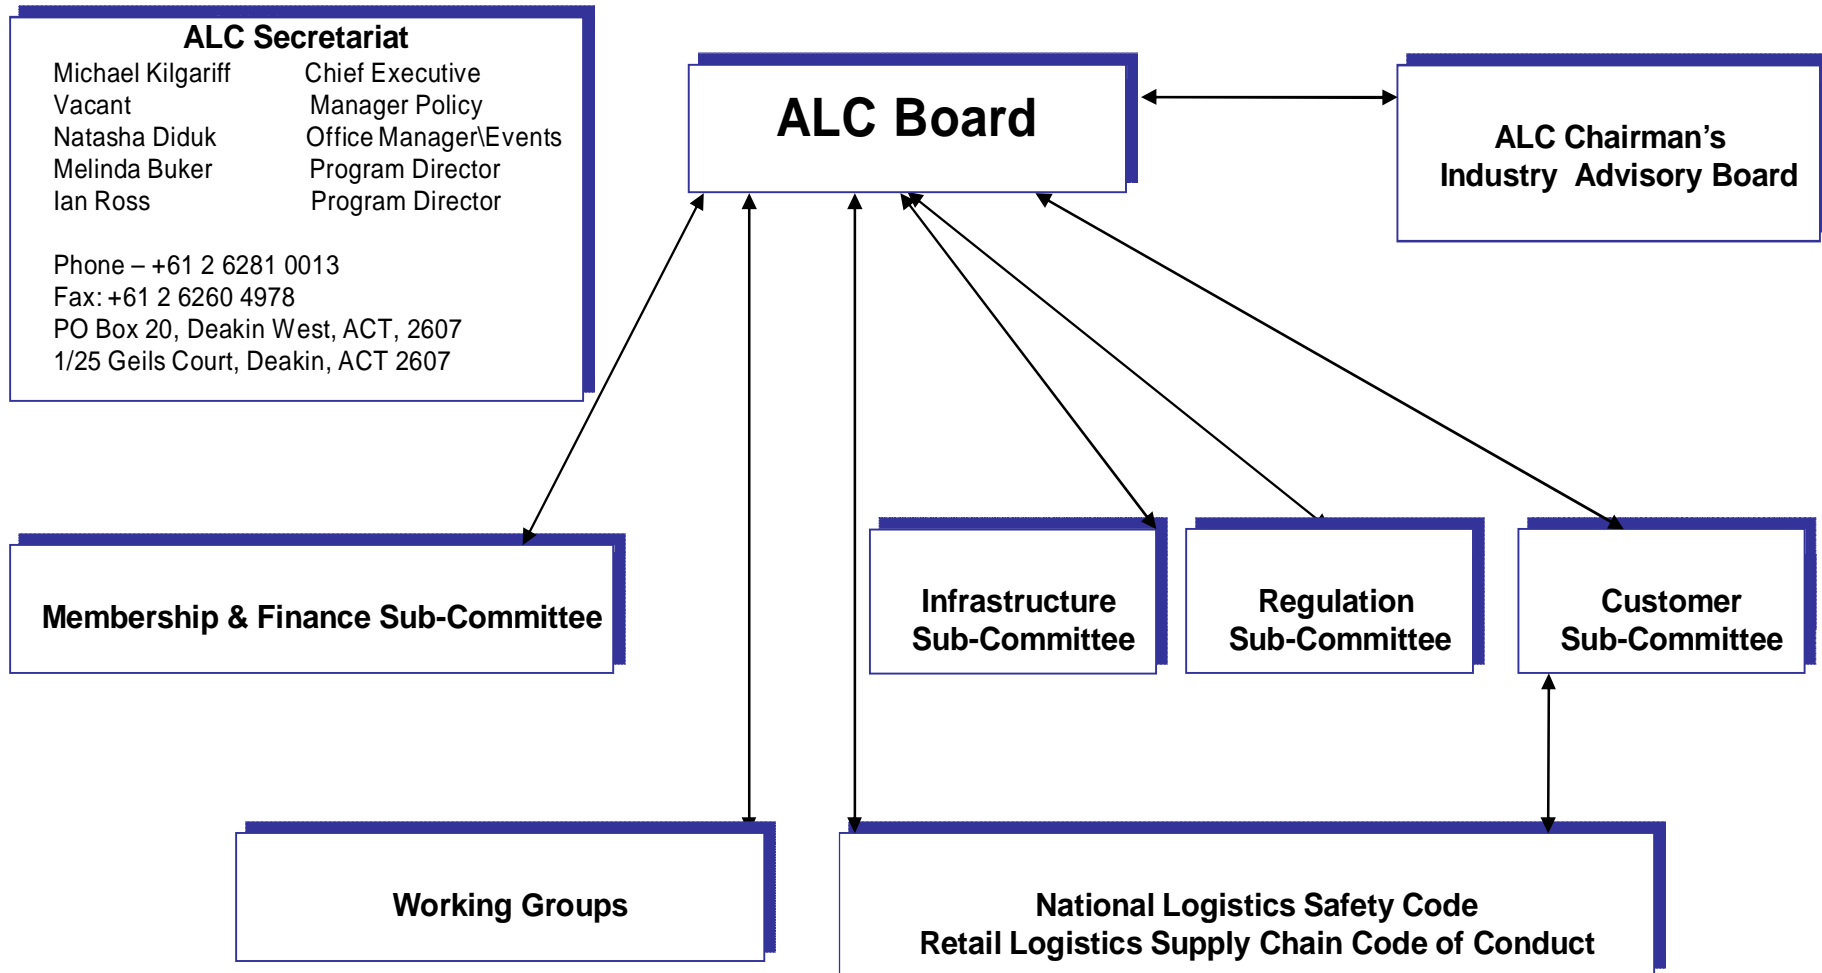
ALC Secretariat

| | |
|---|---|
| Michael Kilgariff | Chief Executive |
| Vacant | Manager Policy |
| Natasha Diduk | Office Manager\Events |
| Melinda Buker | Program Director |
| Ian Ross | Program Director |

Phone – +61 2 6281 0013
Fax: +61 2 6260 4978
PO Box 20, Deakin West, ACT, 2607
1/25 Geils Court, Deakin, ACT 2607

ALC Board

ALC Chairman's Industry Advisory Board

Membership & Finance Sub-Committee

Infrastructure Sub-Committee

Regulation Sub-Committee

Customer Sub-Committee

Working Groups

National Logistics Safety Code
Retail Logistics Supply Chain Code of Conduct